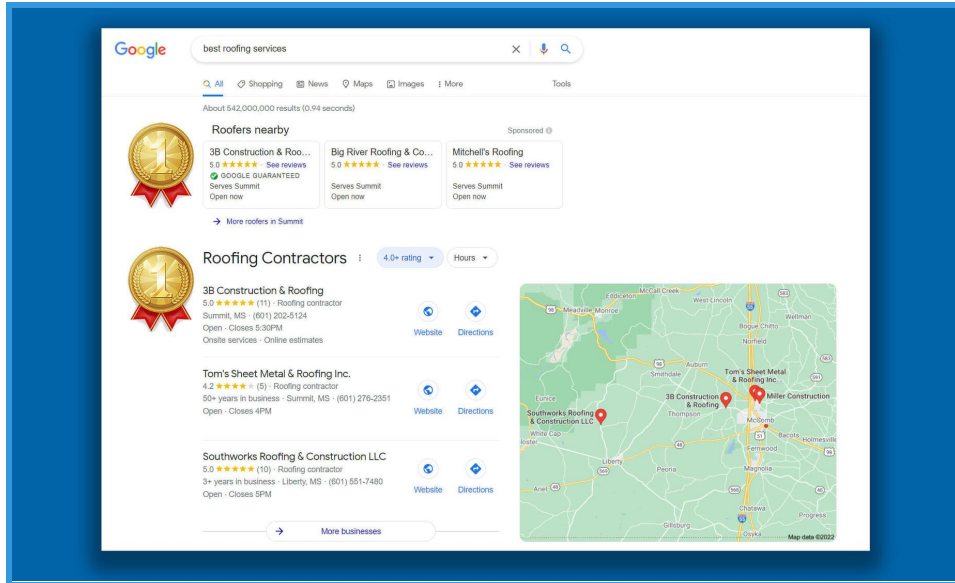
Google

best roofing services

All Shopping News Maps Images More Tools

About 542,000,000 results (0.94 seconds)

Roofers nearby

Sponsored

3B Construction & Roo...
5.0 ★★★★★ See reviews
GOOGLE GUARANTEED
Serves Summit
Open now

Big River Roofing & Co...
5.0 ★★★★★ See reviews
Serves Summit
Open now

Mitchell's Roofing
5.0 ★★★★★ See reviews
Serves Summit
Open now

More roofers in Summit

Roofing Contractors

4.0+ rating

Hours

3B Construction & Roofing
5.0 ★★★★★ (11) · Roofing contractor
Summit, MS · (601) 202-5124
Open · Closes 5:30PM
Onsite services · Online estimates

Website Directions

Tom's Sheet Metal & Roofing Inc.
4.2 ★★★★ (5) · Roofing contractor
50+ years in business · Summit, MS · (601) 276-2351
Open · Closes 4PM

Website Directions

Southworks Roofing & Construction LLC
5.0 ★★★★★ (10) · Roofing contractor
3+ years in business · Liberty, MS · (601) 551-7480
Open · Closes 5PM

Website Directions

More businesses

Eddiceton McCall Creek West Lincoln Meadville Monroe Wellman Bogue Chitto Norfield Auburn Smithdale Tom's Sheet Metal & Roofing Inc. 3B Construction & Roofing Miller Construction Thompson Eunice Southworks Roofing & Construction LLC White Cap McComb Bacots Holmesville Fernwood Liberty Peoria Magnolia Ariel Chatawa Progress Gillsburg Osyka Map data ©2022